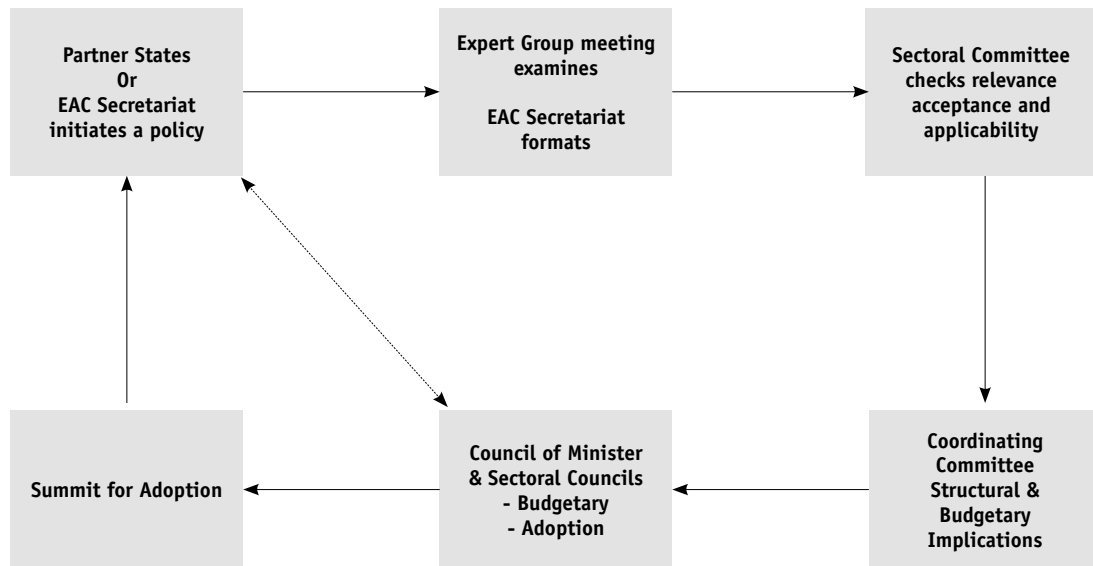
Partner States
Or
EAC Secretariat
initiates a policy

Expert Group meeting
examines

EAC Secretariat
formats

Sectoral Committee
checks relevance
acceptance and
applicability

Coordinating
Committee
Structural &
Budgetary
Implications

Council of Minister
& Sectoral Councils
- Budgetary
- Adoption

Summit for Adoption